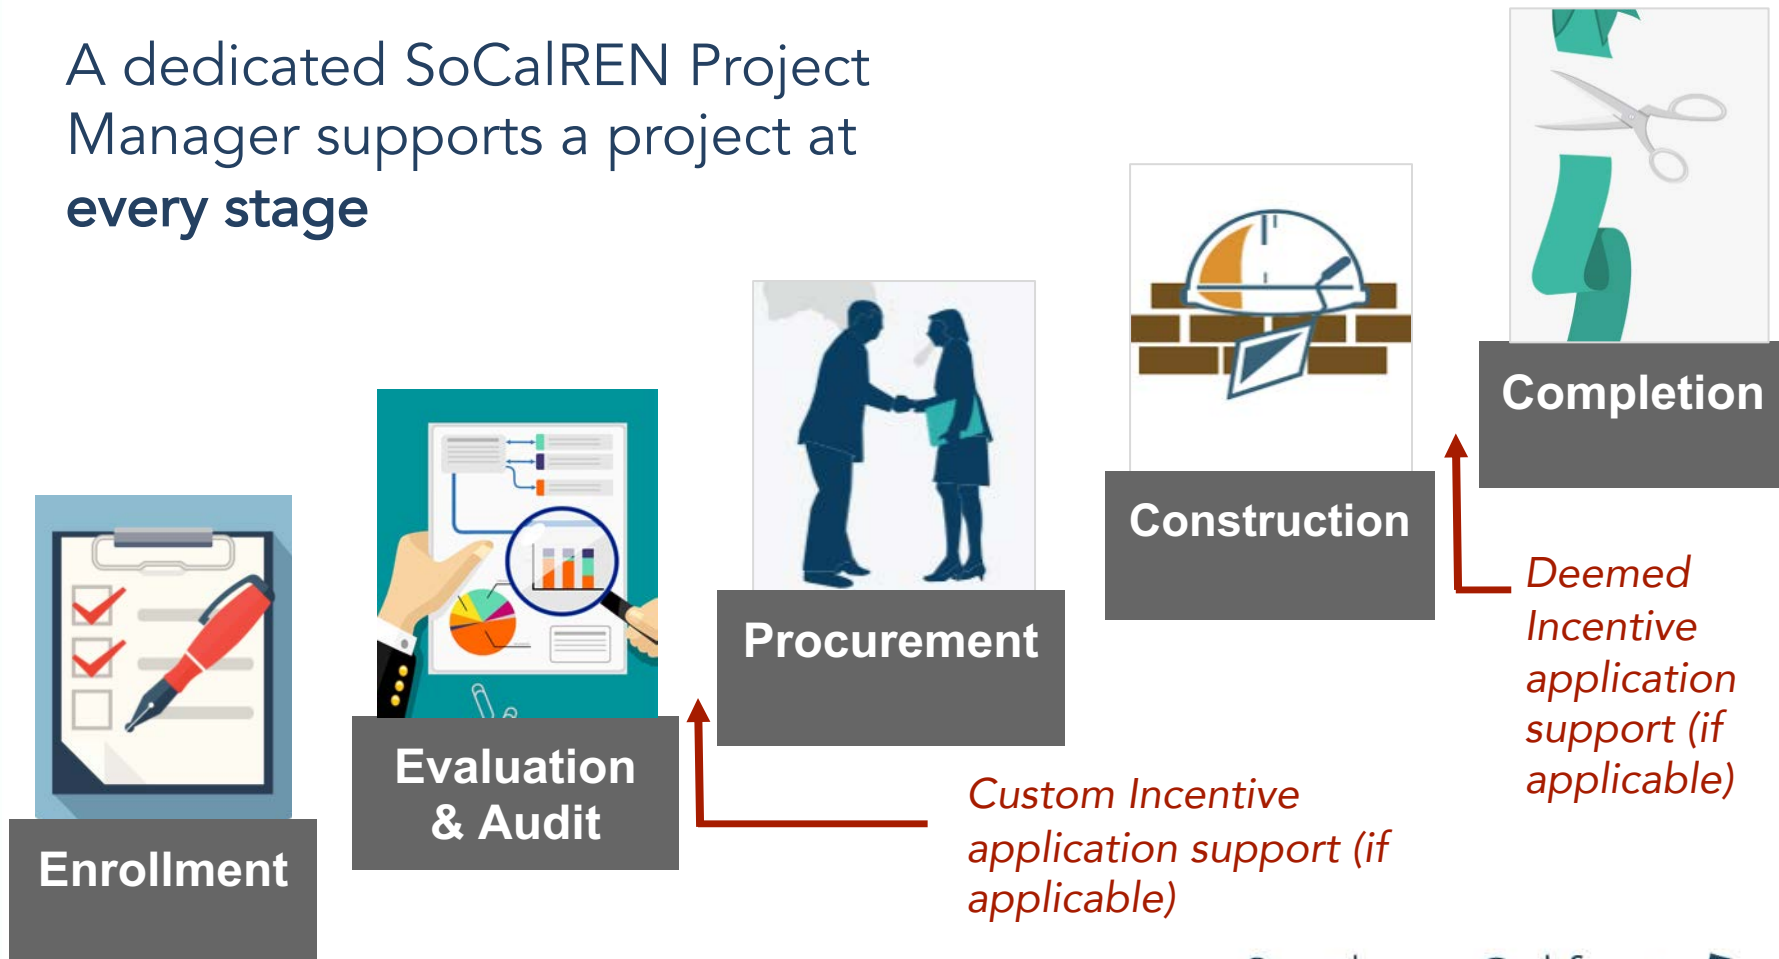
A dedicated SoCalREN Project Manager supports a project at **every stage**

Enrollment

Evaluation & Audit

Procurement

Construction

Completion

Custom Incentive application support (if applicable)

Deemed Incentive application support (if applicable)